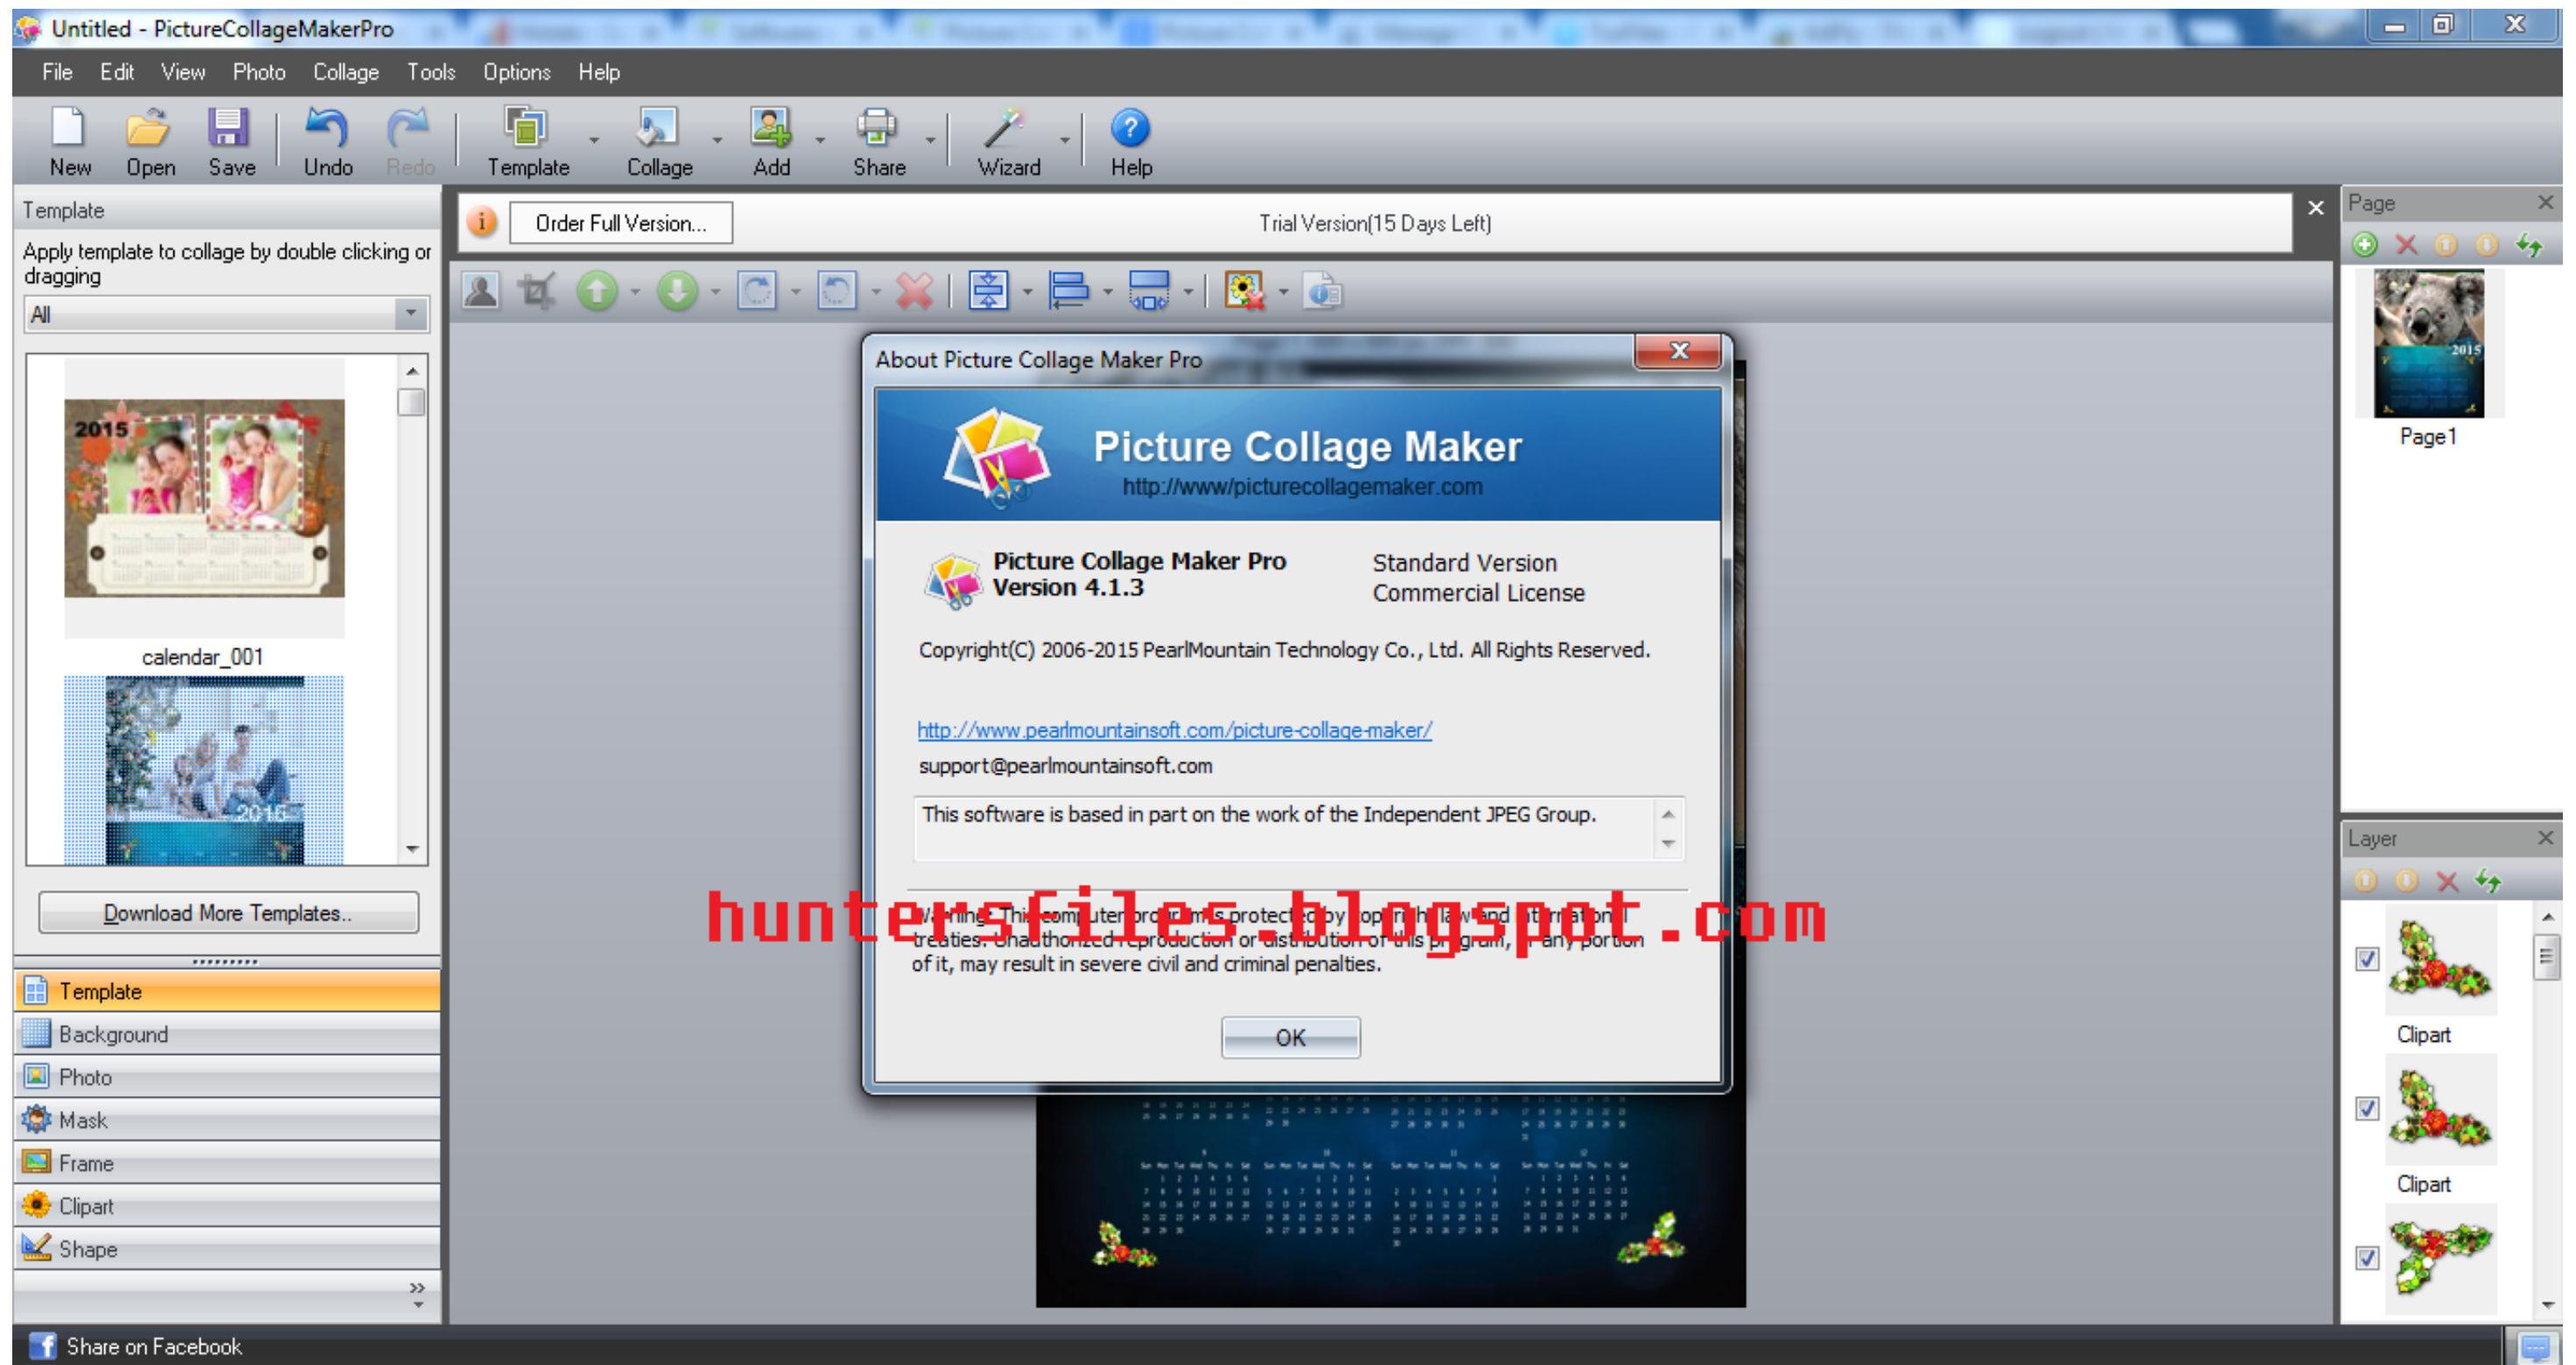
Untitled - PictureCollageMakerPro

File Edit View Photo Collage Tools Options Help

New Open Save Undo Redo Template Collage Add Share Wizard Help

Template

Apply template to collage by double clicking or dragging

All

2015

calendar_001

2015

Download More Templates..

Template
Background
Photo
Mask
Frame
Clipart
Shape

Share on Facebook

Order Full Version...

Trial Version(15 Days Left)

About Picture Collage Maker Pro

Picture Collage Maker
http://www/picturecollagemaker.com

Picture Collage Maker Pro
Version 4.1.3

Standard Version
Commercial License

Copyright(C) 2006-2015 PearlMountain Technology Co., Ltd. All Rights Reserved.

http://www.pearlmountainsoft.com/picture-collage-maker/
support@pearlmountainsoft.com

This software is based in part on the work of the Independent JPEG Group.

huntersfiles.blogspot.com

Warning: This computer program is protected by copyright law and international treaties. Unauthorized reproduction or distribution of this program, or any portion of it, may result in severe civil and criminal penalties.

OK

Page

2015

Page1

Layer

Clipart

Clipart